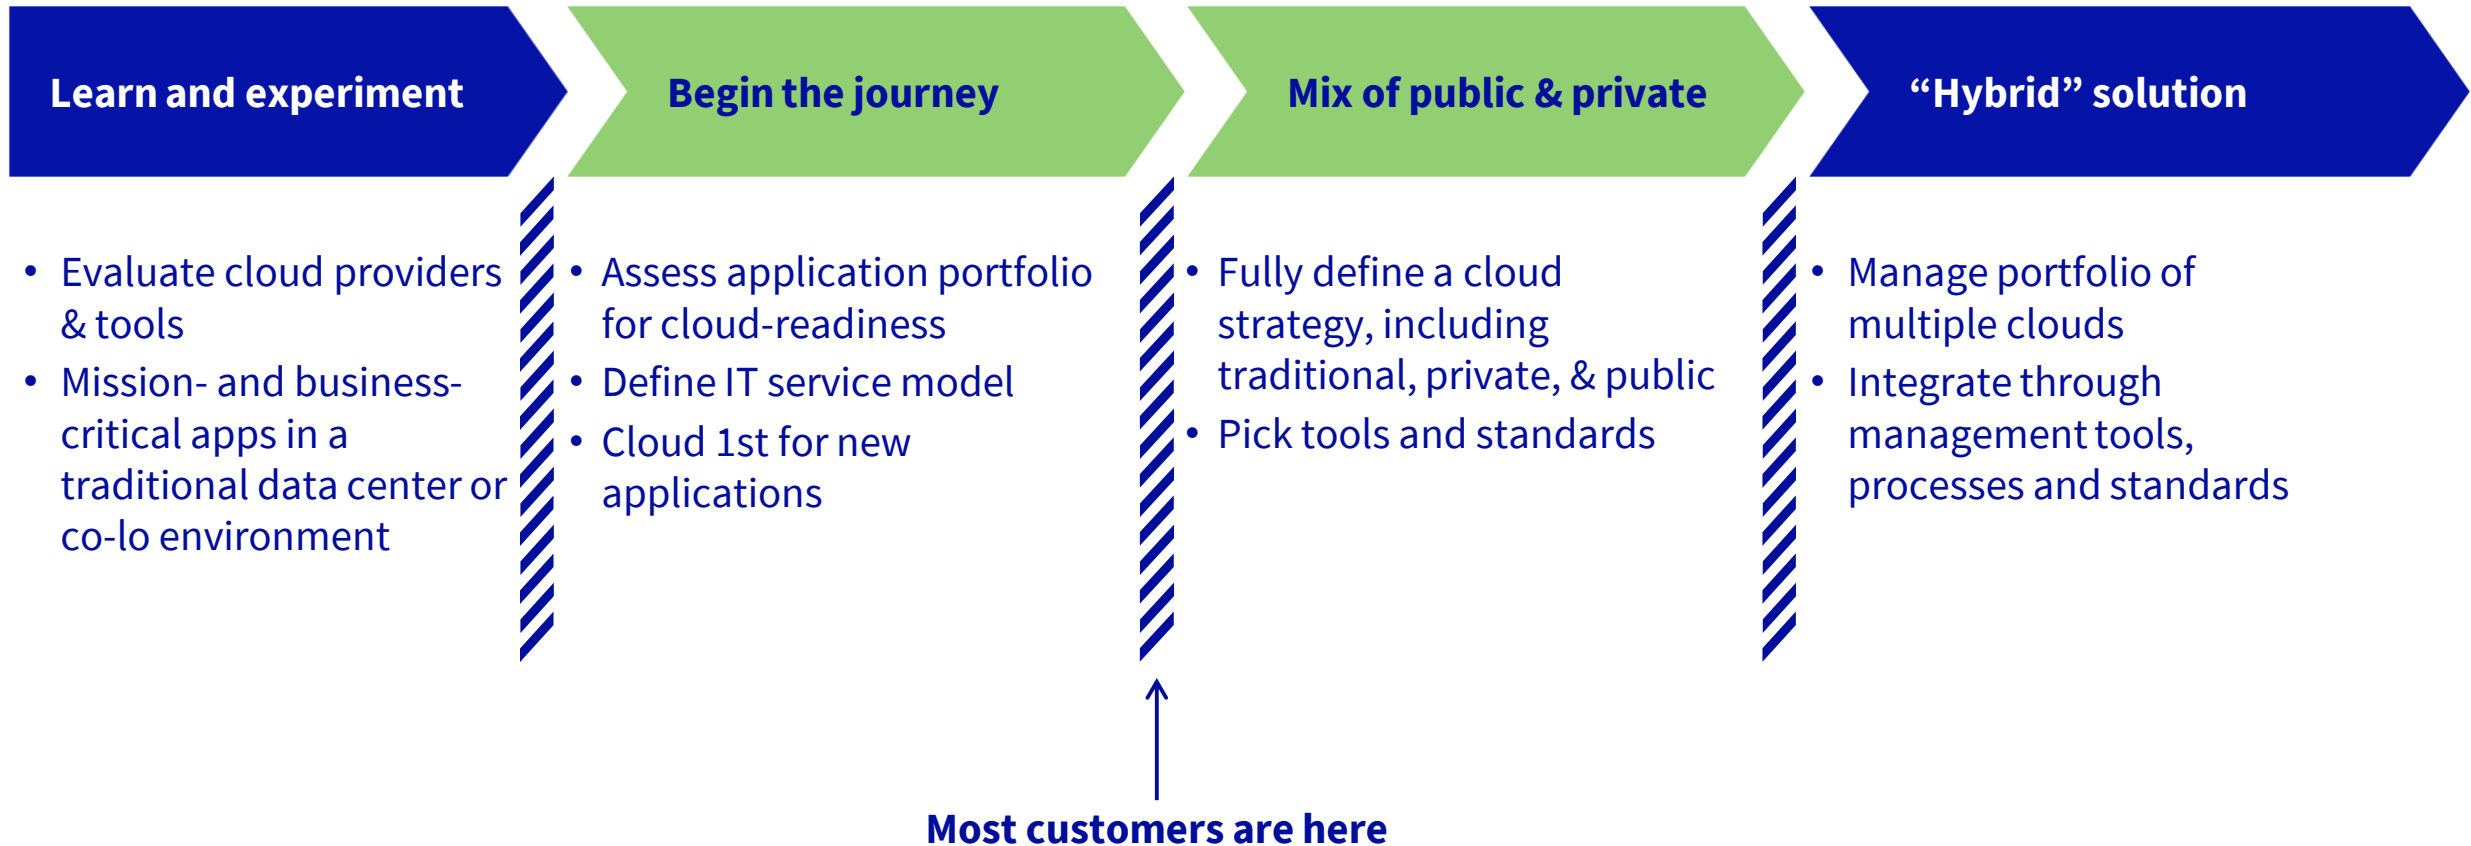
Learn and experiment

Begin the journey

Mix of public & private

“Hybrid” solution

- Evaluate cloud providers & tools
- Mission- and business-critical apps in a traditional data center or co-lo environment

- Assess application portfolio for cloud-readiness
- Define IT service model
- Cloud 1st for new applications

- Fully define a cloud strategy, including traditional, private, & public
- Pick tools and standards

- Manage portfolio of multiple clouds
- Integrate through management tools, processes and standards

Most customers are here